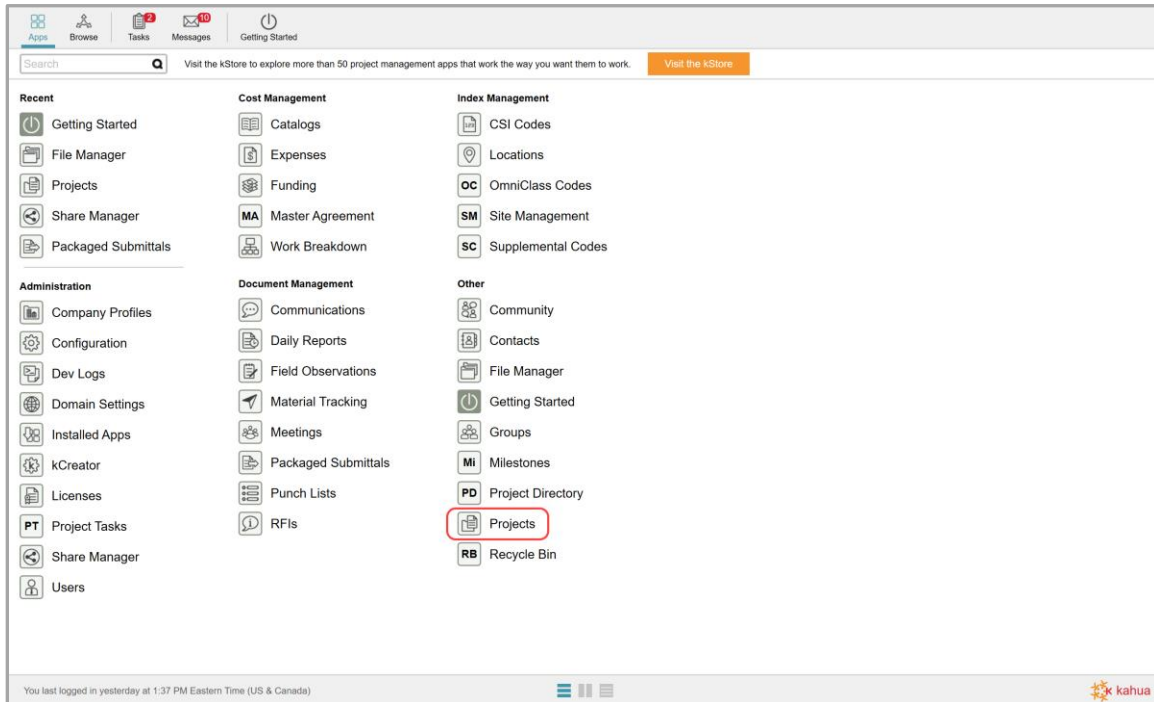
Apps Browse 2 Tasks 10 Messages Getting Started

Search

Visit the kStore to explore more than 50 project management apps that work the way you want them to work.

Visit the kStore

Recent
Getting Started
File Manager
Projects
Share Manager
Packaged Submittals

Administration
Company Profiles
Configuration
Dev Logs
Domain Settings
Installed Apps
kCreator
Licenses
PT Project Tasks
Share Manager
Users

Cost Management
Catalogs
Expenses
Funding
MA Master Agreement
Work Breakdown

Document Management
Communications
Daily Reports
Field Observations
Material Tracking
Meetings
Packaged Submittals
Punch Lists
RFIs

Index Management
CSI Codes
Locations
OC OmniClass Codes
SM Site Management
SC Supplemental Codes

Other
Community
Contacts
File Manager
Getting Started
Groups
Mi Milestones
PD Project Directory
Projects
RB Recycle Bin

You last logged in yesterday at 1:37 PM Eastern Time (US & Canada)

kahua